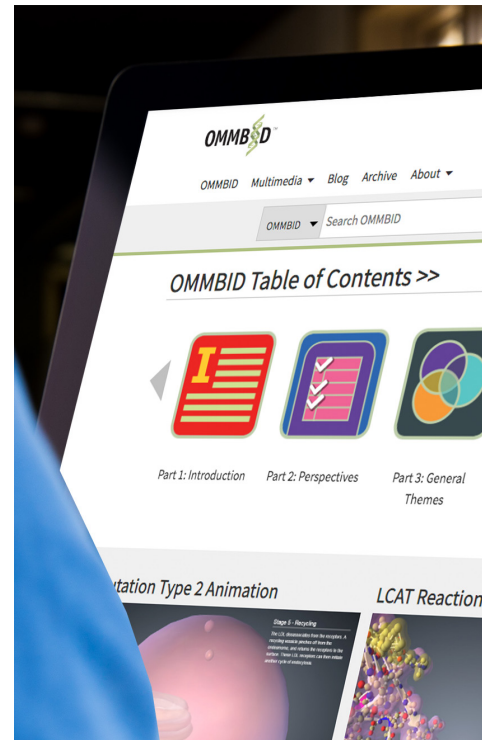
OMMBID

OMMBID Multimedia Blog Archive About

OMMBID Search OMMBID

OMMBID Table of Contents >>

Part 1: Introduction

Part 2: Perspectives

Part 3: General Themes

utation Type 2 Animation

Stage 5 - Recycling

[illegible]

LCAT Reaction